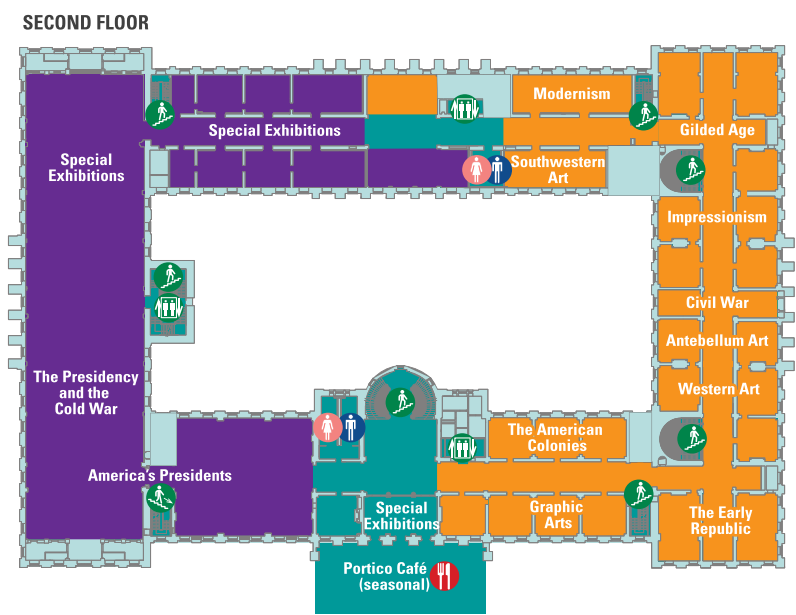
SECOND FLOOR

Special Exhibitions

Special Exhibitions

Modernism

Gilded Age

Southwestern Art

Impressionism

Civil War

Antebellum Art

Western Art

The Presidency and the Cold War

The American Colonies

America's Presidents

Special Exhibitions

Graphic Arts

The Early Republic

Portico Café (seasonal)